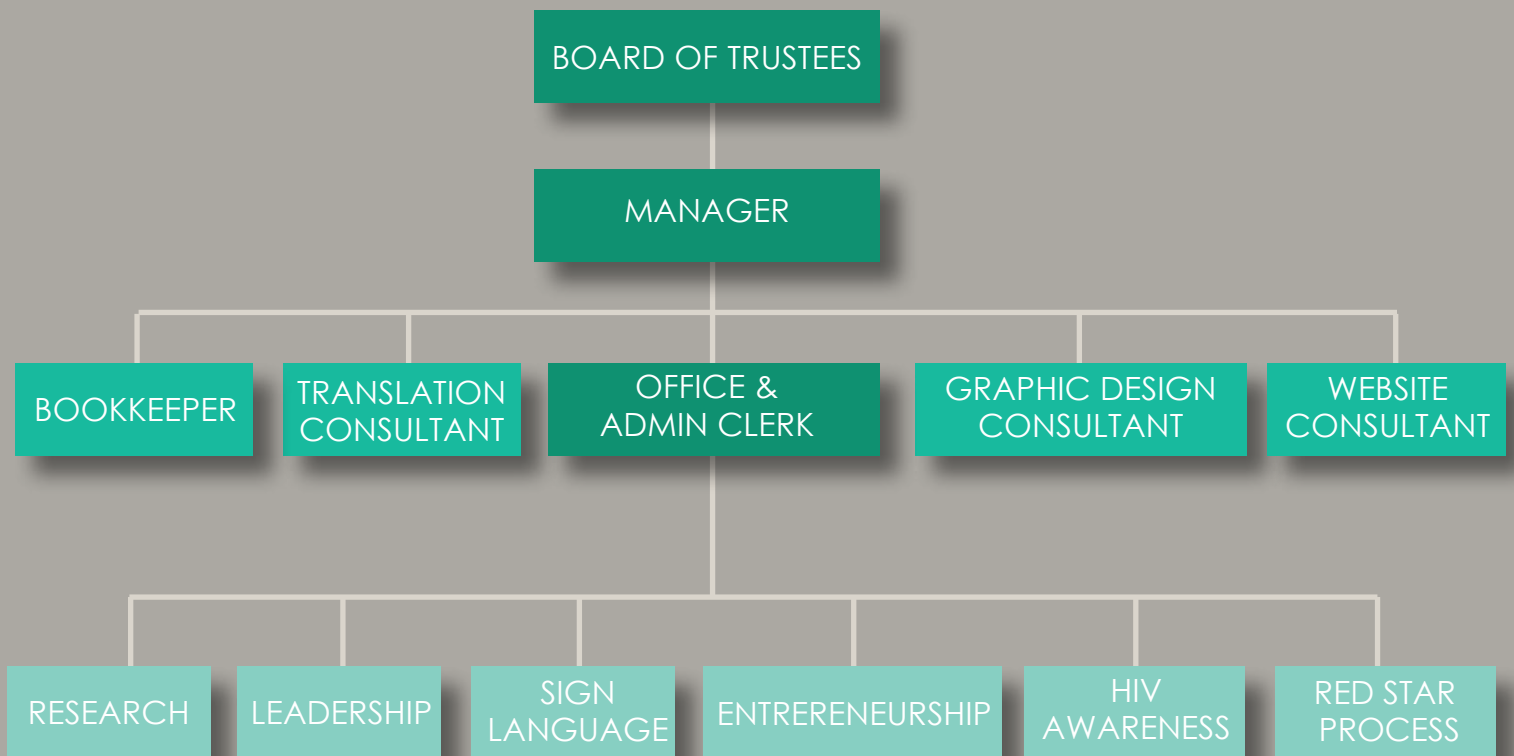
BOARD OF TRUSTEES

MANAGER

BOOKKEEPER

TRANSLATION CONSULTANT

OFFICE & ADMIN CLERK

GRAPHIC DESIGN CONSULTANT

WEBSITE CONSULTANT

RESEARCH

LEADERSHIP

SIGN LANGUAGE

ENTRERENEURSHIP

HIV AWARENESS

RED STAR PROCESS